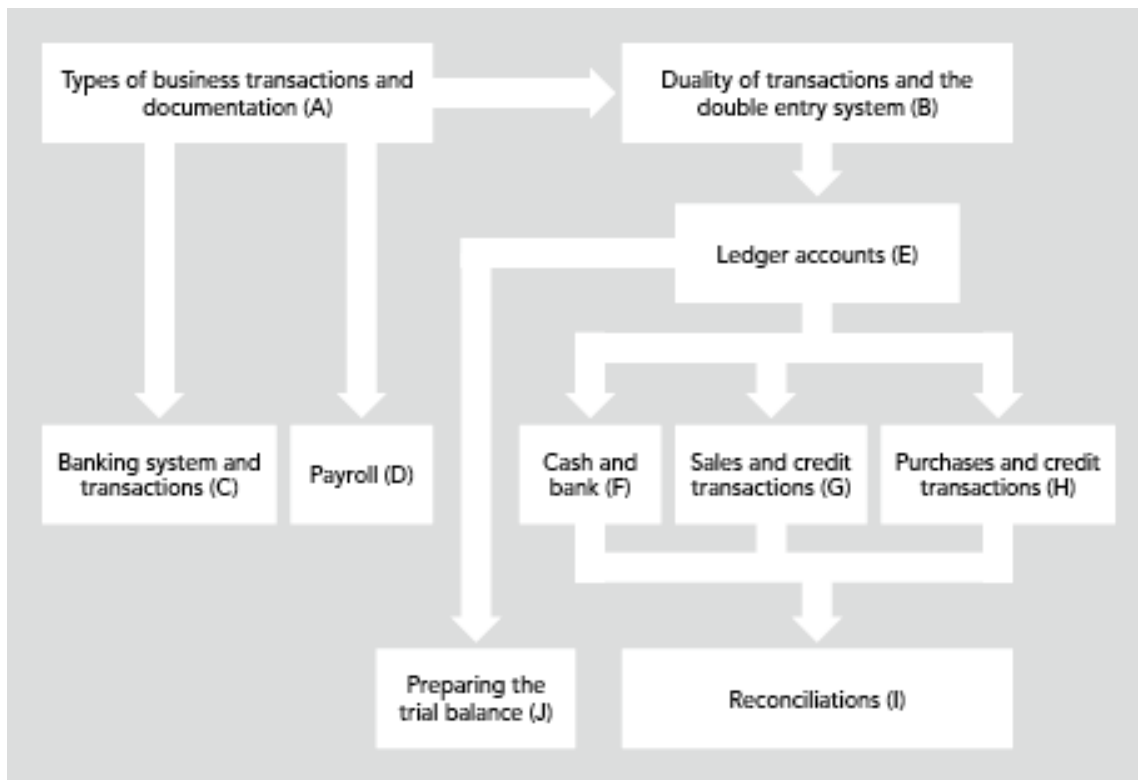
Types of business transactions and documentation (A)

Duality of transactions and the double entry system (B)

Ledger accounts (E)

Banking system and transactions (C)

Payroll (D)

Cash and bank (F)

Sales and credit transactions (G)

Purchases and credit transactions (H)

Preparing the trial balance (J)

Reconciliations (I)